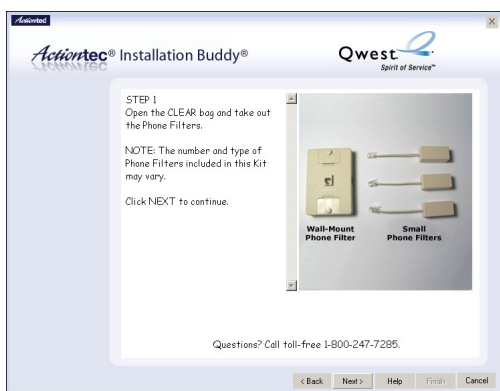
Actiontec

Actiontec® Installation Buddy®

Qwest
Spirit of Service™

STEP 1
Open the CLEAR bag and take out the Phone Filters.

NOTE: The number and type of Phone Filters included in this Kit may vary.

Click NEXT to continue.

Wall-Mount Phone Filter

Small Phone Filters

Questions? Call toll-free 1-800-247-7285.

< Back
Next >
Help
Finish
Cancel